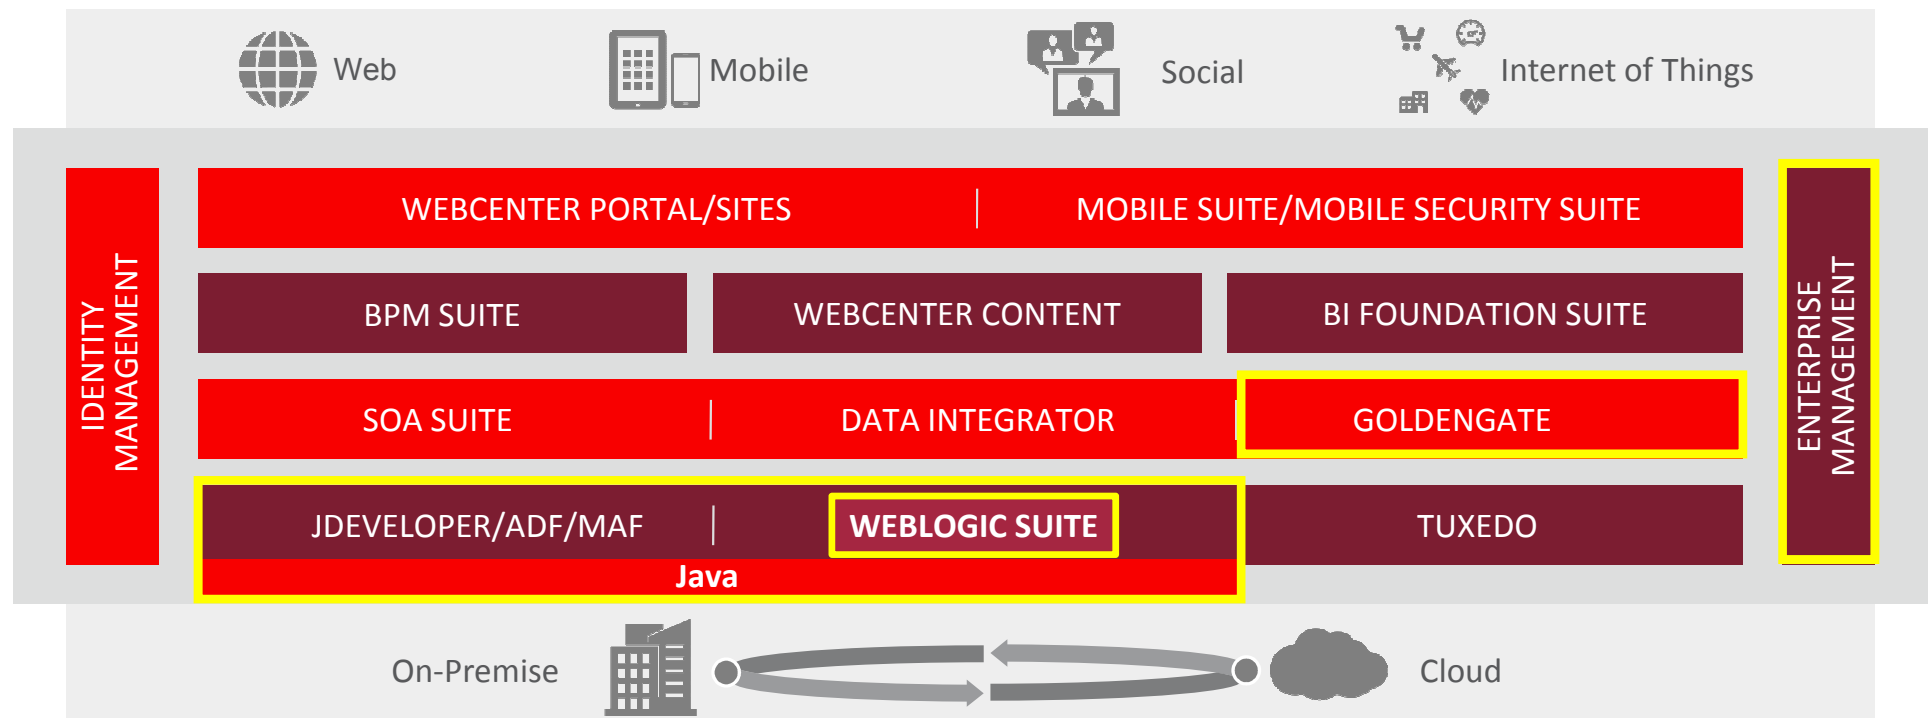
Web

Mobile

Social

Internet of Things

IDENTITY MANAGEMENT

WEBCENTER PORTAL/SITES

MOBILE SUITE/MOBILE SECURITY SUITE

BPM SUITE

WEBCENTER CONTENT

BI FOUNDATION SUITE

SOA SUITE

DATA INTEGRATOR

GOLDENGATE

JDEVELOPER/ADF/MAF

WEBLOGIC SUITE

TUXEDO

Java

ENTERPRISE MANAGEMENT

On-Premise

Cloud